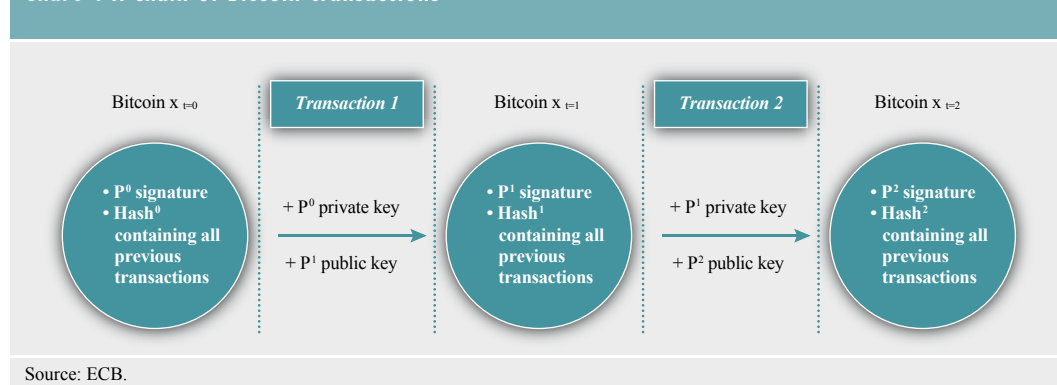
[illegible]

Bitcoin x $_{t=0}$

Transaction 1

Bitcoin x $_{t=1}$

Transaction 2

Bitcoin x $_{t=2}$

• P$^0$ signature
• Hash$^0$ containing all previous transactions

+ P$^0$ private key

+ P$^1$ public key

• P$^1$ signature
• Hash$^1$ containing all previous transactions

+ P$^1$ private key

+ P$^2$ public key

• P$^2$ signature
• Hash$^2$ containing all previous transactions

Source: ECB.